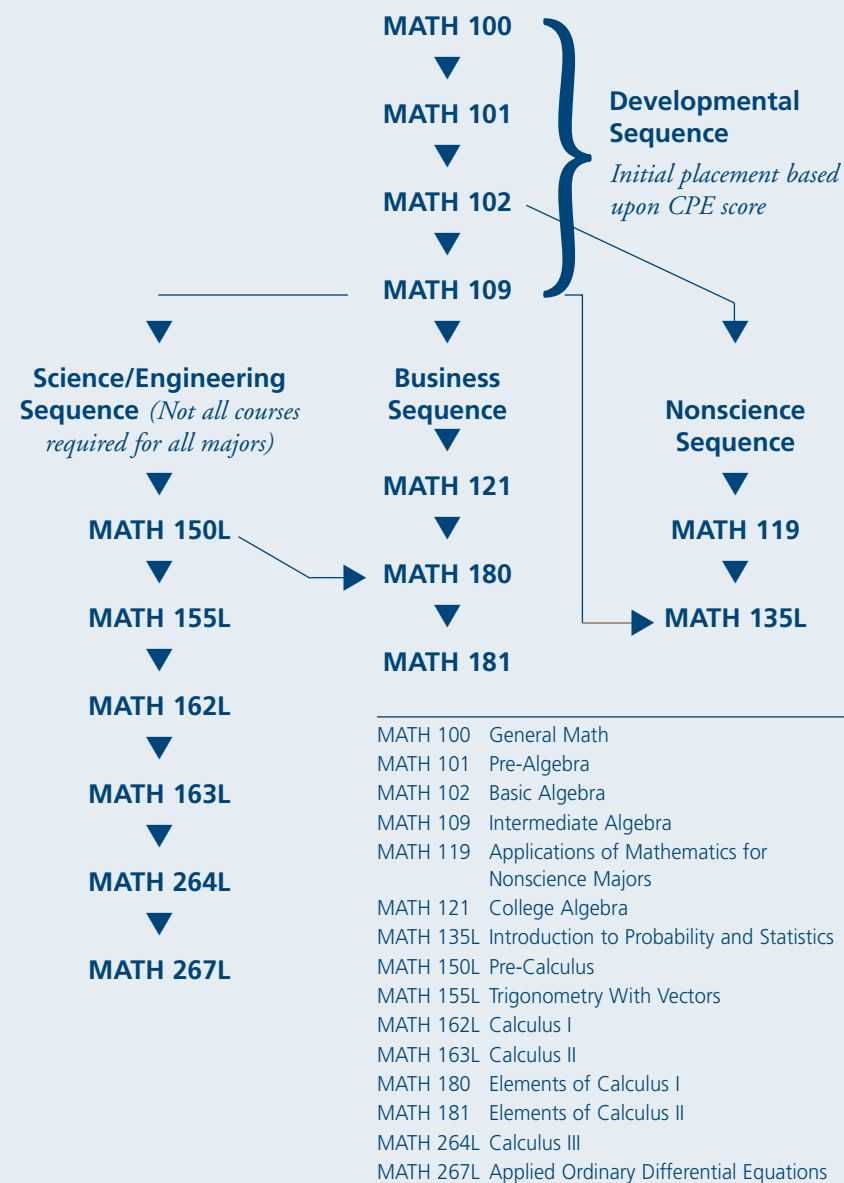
MATH 100

MATH 101

MATH 102

MATH 109

Developmental Sequence
Initial placement based upon CPE score

Science/Engineering Sequence (Not all courses required for all majors)

MATH 150L

MATH 155L

MATH 162L

MATH 163L

MATH 264L

MATH 267L

Business Sequence

MATH 121

MATH 180

MATH 181

Nonscience Sequence

MATH 119

MATH 135L

| | |
|---|---|
| MATH 100 | General Math |
| MATH 101 | Pre-Algebra |
| MATH 102 | Basic Algebra |
| MATH 109 | Intermediate Algebra |
| MATH 119 | Applications of Mathematics for Nonscience Majors |
| MATH 121 | College Algebra |
| MATH 135L | Introduction to Probability and Statistics |
| MATH 150L | Pre-Calculus |
| MATH 155L | Trigonometry With Vectors |
| MATH 162L | Calculus I |
| MATH 163L | Calculus II |
| MATH 180 | Elements of Calculus I |
| MATH 181 | Elements of Calculus II |
| MATH 264L | Calculus III |
| MATH 267L | Applied Ordinary Differential Equations |